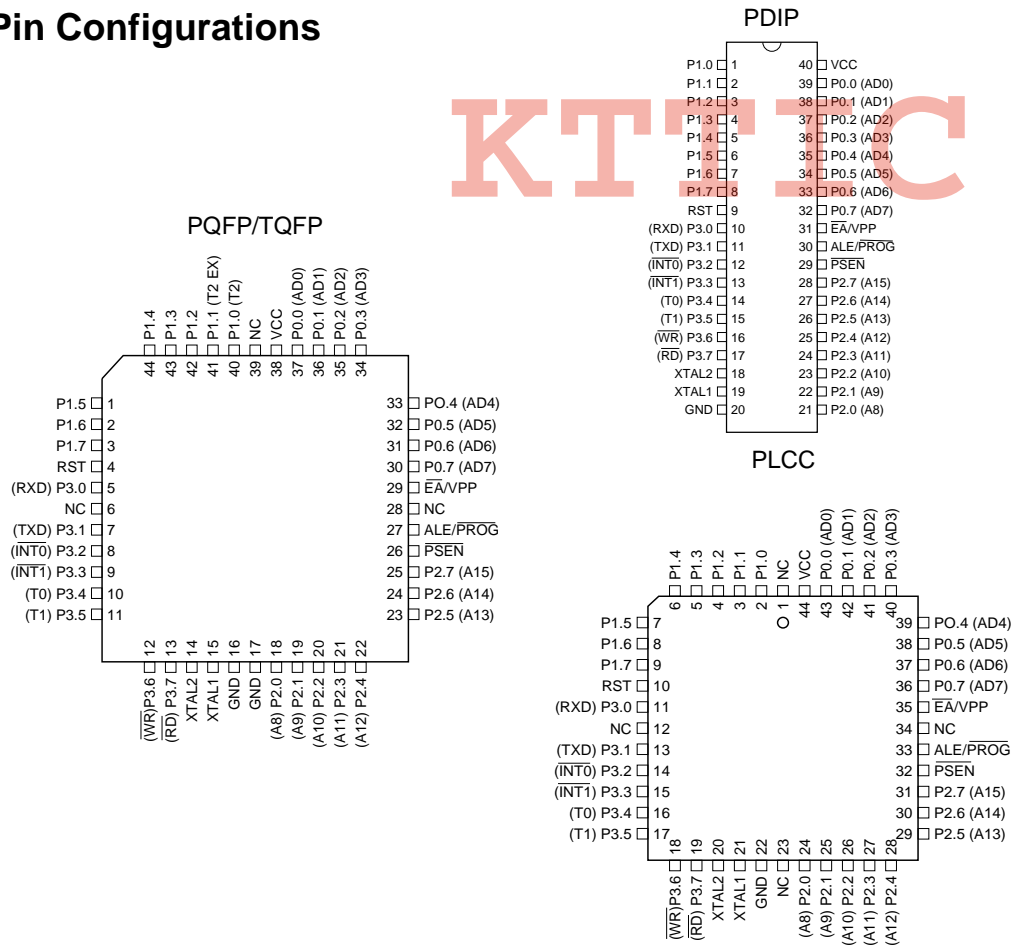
Pin Configurations

PDIP

| | | | |
|---|---|---|---|
| P1.0 | 1 | 40 | VCC |
| P1.1 | 2 | 39 | P0.0 (AD0) |
| P1.2 | 3 | 38 | P0.1 (AD1) |
| P1.3 | 4 | 37 | P0.2 (AD2) |
| P1.4 | 5 | 36 | P0.3 (AD3) |
| P1.5 | 6 | 35 | P0.4 (AD4) |
| P1.6 | 7 | 34 | P0.5 (AD5) |
| P1.7 | 8 | 33 | P0.6 (AD6) |
| RST | 9 | 32 | P0.7 (AD7) |
| (RXD) P3.0 | 10 | 31 | $\overline{EA}$/VPP |
| (TXD) P3.1 | 11 | 30 | ALE/$\overline{PROG}$ |
| ($\overline{INT0}$) P3.2 | 12 | 29 | $\overline{PSEN}$ |
| ($\overline{INT1}$) P3.3 | 13 | 28 | P2.7 (A15) |
| (T0) P3.4 | 14 | 27 | P2.6 (A14) |
| (T1) P3.5 | 15 | 26 | P2.5 (A13) |
| ($\overline{WR}$) P3.6 | 16 | 25 | P2.4 (A12) |
| ($\overline{RD}$) P3.7 | 17 | 24 | P2.3 (A11) |
| XTAL2 | 18 | 23 | P2.2 (A10) |
| XTAL1 | 19 | 22 | P2.1 (A9) |
| GND | 20 | 21 | P2.0 (A8) |

KTTIC

PQFP/TQFP

44 P1.4, 43 P1.3, 42 P1.2, 41 P1.1 (T2 EX), 40 P1.0 (T2), 39 NC, 38 VCC, 37 P0.0 (AD0), 36 P0.1 (AD1), 35 P0.2 (AD2), 34 P0.3 (AD3)

P1.5 1, P1.6 2, P1.7 3, RST 4, (RXD) P3.0 5, NC 6, (TXD) P3.1 7, ($\overline{INT0}$) P3.2 8, ($\overline{INT1}$) P3.3 9, (T0) P3.4 10, (T1) P3.5 11

33 PO.4 (AD4), 32 P0.5 (AD5), 31 P0.6 (AD6), 30 P0.7 (AD7), 29 $\overline{EA}$/VPP, 28 NC, 27 ALE/$\overline{PROG}$, 26 $\overline{PSEN}$, 25 P2.7 (A15), 24 P2.6 (A14), 23 P2.5 (A13)

12 ($\overline{WR}$)P3.6, 13 ($\overline{RD}$) P3.7, 14 XTAL2, 15 XTAL1, 16 GND, 17 GND, 18 (A8) P2.0, 19 (A9) P2.1, 20 (A10) P2.2, 21 (A11) P2.3, 22 (A12) P2.4

PLCC

6 P1.4, 5 P1.3, 4 P1.2, 3 P1.1, 2 P1.0, 1 NC, 44 VCC, 43 P0.0 (AD0), 42 P0.1 (AD1), 41 P0.2 (AD2), 40 P0.3 (AD3)

P1.5 7, P1.6 8, P1.7 9, RST 10, (RXD) P3.0 11, NC 12, (TXD) P3.1 13, ($\overline{INT0}$) P3.2 14, ($\overline{INT1}$) P3.3 15, (T0) P3.4 16, (T1) P3.5 17

39 PO.4 (AD4), 38 P0.5 (AD5), 37 P0.6 (AD6), 36 P0.7 (AD7), 35 $\overline{EA}$/VPP, 34 NC, 33 ALE/$\overline{PROG}$, 32 $\overline{PSEN}$, 31 P2.7 (A15), 30 P2.6 (A14), 29 P2.5 (A13)

18 ($\overline{WR}$)P3.6, 19 ($\overline{RD}$) P3.7, 20 XTAL2, 21 XTAL1, 22 GND, 23 NC, 24 (A8) P2.0, 25 (A9) P2.1, 26 (A10) P2.2, 27 (A11) P2.3, 28 (A12) P2.4